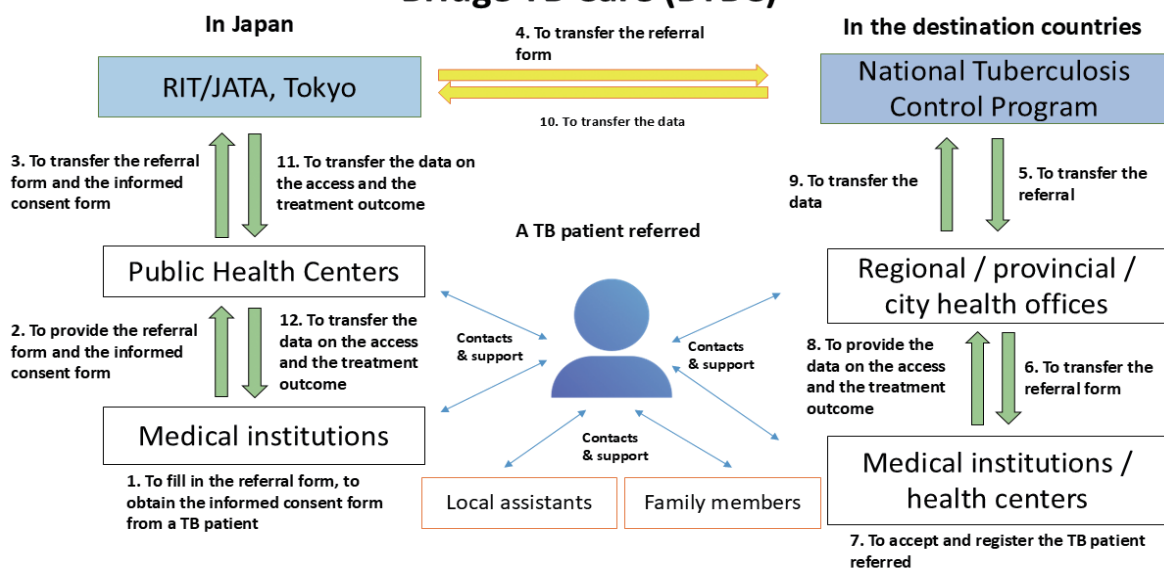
In Japan

In the destination countries

4. To transfer the referral form

RIT/JATA, Tokyo

National Tuberculosis Control Program

10. To transfer the data

3. To transfer the referral form and the informed consent form

11. To transfer the data on the access and the treatment outcome

9. To transfer the data

5. To transfer the referral

A TB patient referred

Public Health Centers

Regional / provincial / city health offices

2. To provide the referral form and the informed consent form

12. To transfer the data on the access and the treatment outcome

Contacts & support

Contacts & support

8. To provide the data on the access and the treatment outcome

6. To transfer the referral form

Medical institutions

Contacts & support

Medical institutions / health centers

1. To fill in the referral form, to obtain the informed consent form from a TB patient

Local assistants

Family members

7. To accept and register the TB patient referred